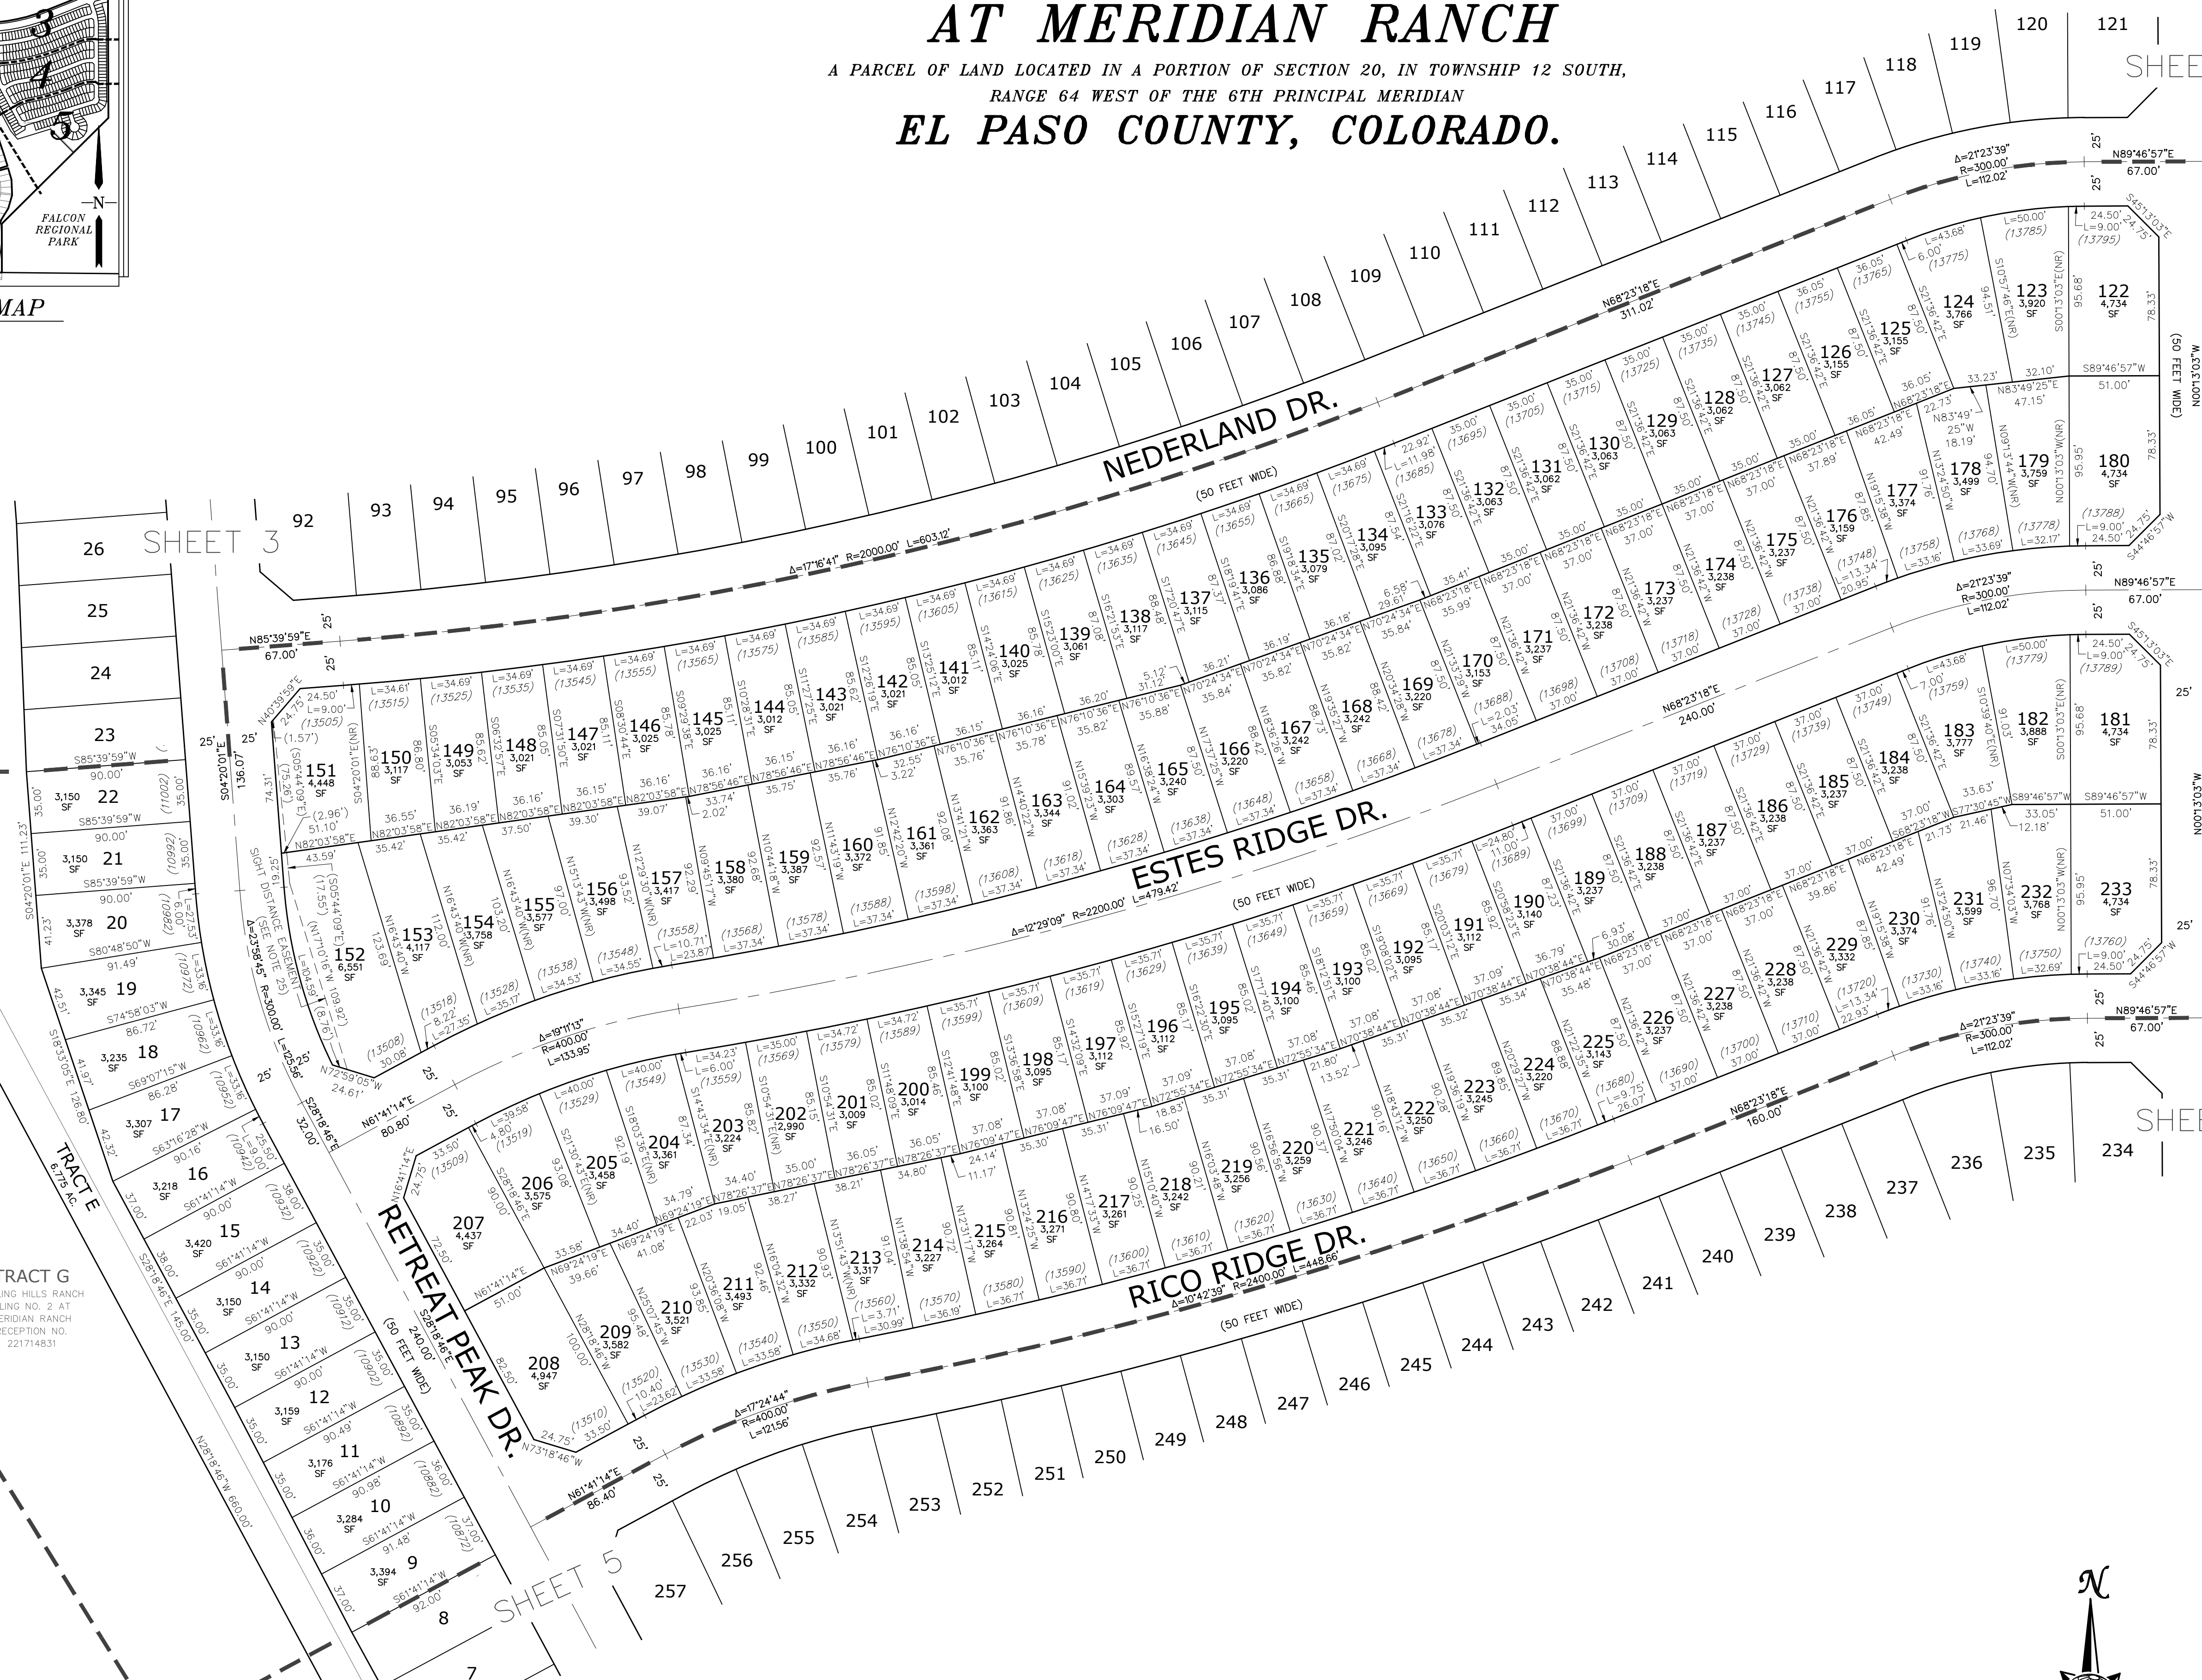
AT MERIDIAN RANCH

A PARCEL OF LAND LOCATED IN A PORTION OF SECTION 20, IN TOWNSHIP 12 SOUTH, RANGE 64 WEST OF THE 6TH PRINCIPAL MERIDIAN

EL PASO COUNTY, COLORADO.

3
4
5
N
FALCON REGIONAL PARK
MAP

NEDERLAND DR.
(50 FEET WIDE)
ESTES RIDGE DR.
(50 FEET WIDE)
RICO RIDGE DR.
(50 FEET WIDE)
RETREAT PEAK DR.
(50 FEET WIDE)

SHEET 3
SHEET 5
SHEE
SHEE

TRACT E
6.775 AC.
TRACT G
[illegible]LING HILLS RANCH
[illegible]LING NO. 2 AT
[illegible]ERIDIAN RANCH
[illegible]ECEPTION NO.
221714831

SIGHT DISTANCE EASEMENT (SEE NOTE 25)

N68°23'18"E 311.02'
N68°23'18"E 240.00'
N68°23'18"E 160.00'
N89°46'57"E 67.00'
N85°39'59"E 67.00'
Δ=17°16'41" R=2000.00' L=603.12'
Δ=12°29'09" R=2200.00' L=479.42'
Δ=10°42'39" R=2400.00' L=448.66'
Δ=21°23'39" R=300.00' L=112.02'
Δ=23°58'45" R=300.00' L=125.56'
Δ=19°11'13" R=400.00' L=133.95'
Δ=17°24'44" R=400.00' L=121.56'
N61°41'14"E 80.80'
N61°41'14"E 86.40'
S28°18'46"E 32.00'
S28°18'46"E 240.00'
S04°20'01"E 136.07'
N28°18'46"W 660.00'
S28°18'46"E 145.00'
S18°33'05"E 126.80'
(50 FEET WIDE)
N00°13'03"W

92 93 94 95 96 97 98 99 100 101 102 103 104 105 106 107 108 109 110 111 112 113 114 115 116 117 118 119 120 121

122 4,734 SF
123 3,920 SF
124 3,766 SF
125 3,155 SF
126 3,155 SF
127 3,062 SF
128 3,062 SF
129 3,063 SF
130 3,063 SF
131 3,062 SF
132 3,063 SF
133 3,076 SF
134 3,095 SF
135 3,079 SF
136 3,086 SF
137 3,115 SF
138 3,117 SF
139 3,061 SF
140 3,025 SF
141 3,012 SF
142 3,021 SF
143 3,021 SF
144 3,012 SF
145 3,025 SF
146 3,025 SF
147 3,021 SF
148 3,021 SF
149 3,053 SF
150 3,117 SF
151 4,448 SF
152 6,551 SF
153 4,117 SF
154 3,758 SF
155 3,577 SF
156 3,498 SF
157 3,417 SF
158 3,380 SF
159 3,387 SF
160 3,372 SF
161 3,361 SF
162 3,363 SF
163 3,344 SF
164 3,303 SF
165 3,240 SF
166 3,220 SF
167 3,242 SF
168 3,242 SF
169 3,220 SF
170 3,153 SF
171 3,237 SF
172 3,238 SF
173 3,237 SF
174 3,238 SF
175 3,237 SF
176 3,159 SF
177 3,374 SF
178 3,499 SF
179 3,759 SF
180 4,734 SF
181 4,734 SF
182 3,888 SF
183 3,777 SF
184 3,238 SF
185 3,237 SF
186 3,238 SF
187 3,237 SF
188 3,238 SF
189 3,237 SF
190 3,140 SF
191 3,112 SF
192 3,095 SF
193 3,100 SF
194 3,100 SF
195 3,095 SF
196 3,112 SF
197 3,112 SF
198 3,095 SF
199 3,100 SF
200 3,014 SF
201 3,009 SF
202 2,990 SF
203 3,224 SF
204 3,361 SF
205 3,458 SF
206 3,575 SF
207 4,437 SF
208 4,947 SF
209 3,582 SF
210 3,521 SF
211 3,493 SF
212 3,332 SF
213 3,317 SF
214 3,227 SF
215 3,264 SF
216 3,271 SF
217 3,261 SF
218 3,242 SF
219 3,256 SF
220 3,259 SF
221 3,246 SF
222 3,250 SF
223 3,245 SF
224 3,220 SF
225 3,143 SF
226 3,237 SF
227 3,238 SF
228 3,238 SF
229 3,332 SF
230 3,374 SF
231 3,599 SF
232 3,768 SF
233 4,734 SF

234 235 236 237 238 239 240 241 242 243 244 245 246 247 248 249 250 251 252 253 254 255 256 257

26 25 24 23
22 3,150 SF
21 3,150 SF
20 3,378 SF
19 3,345 SF
18 3,235 SF
17 3,307 SF
16 3,218 SF
15 3,420 SF
14 3,150 SF
13 3,150 SF
12 3,159 SF
11 3,176 SF
10 3,284 SF
9 3,394 SF
8
7